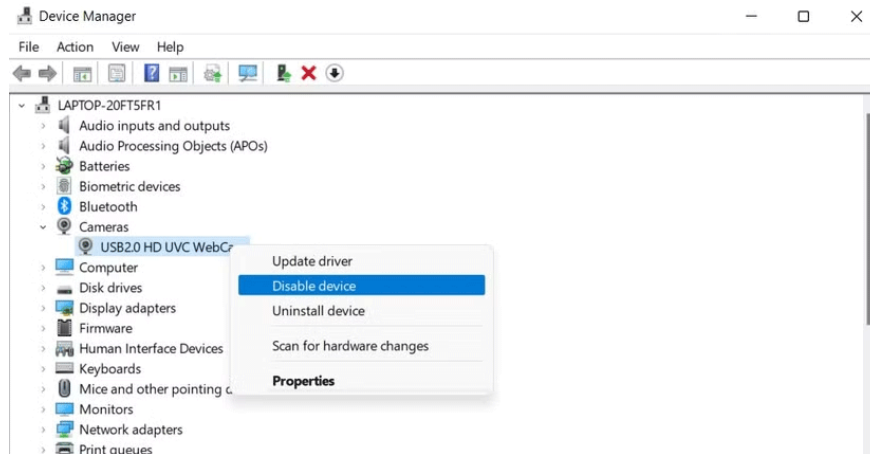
Device Manager

File Action View Help

LAPTOP-20FT5FR1
Audio inputs and outputs
Audio Processing Objects (APOs)
Batteries
Biometric devices
Bluetooth
Cameras
USB2.0 HD UVC WebCa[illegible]
Computer
Disk drives
Display adapters
Firmware
Human Interface Devices
Keyboards
Mice and other pointing d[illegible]
Monitors
Network adapters
Print queues

Update driver
Disable device
Uninstall device
Scan for hardware changes
Properties